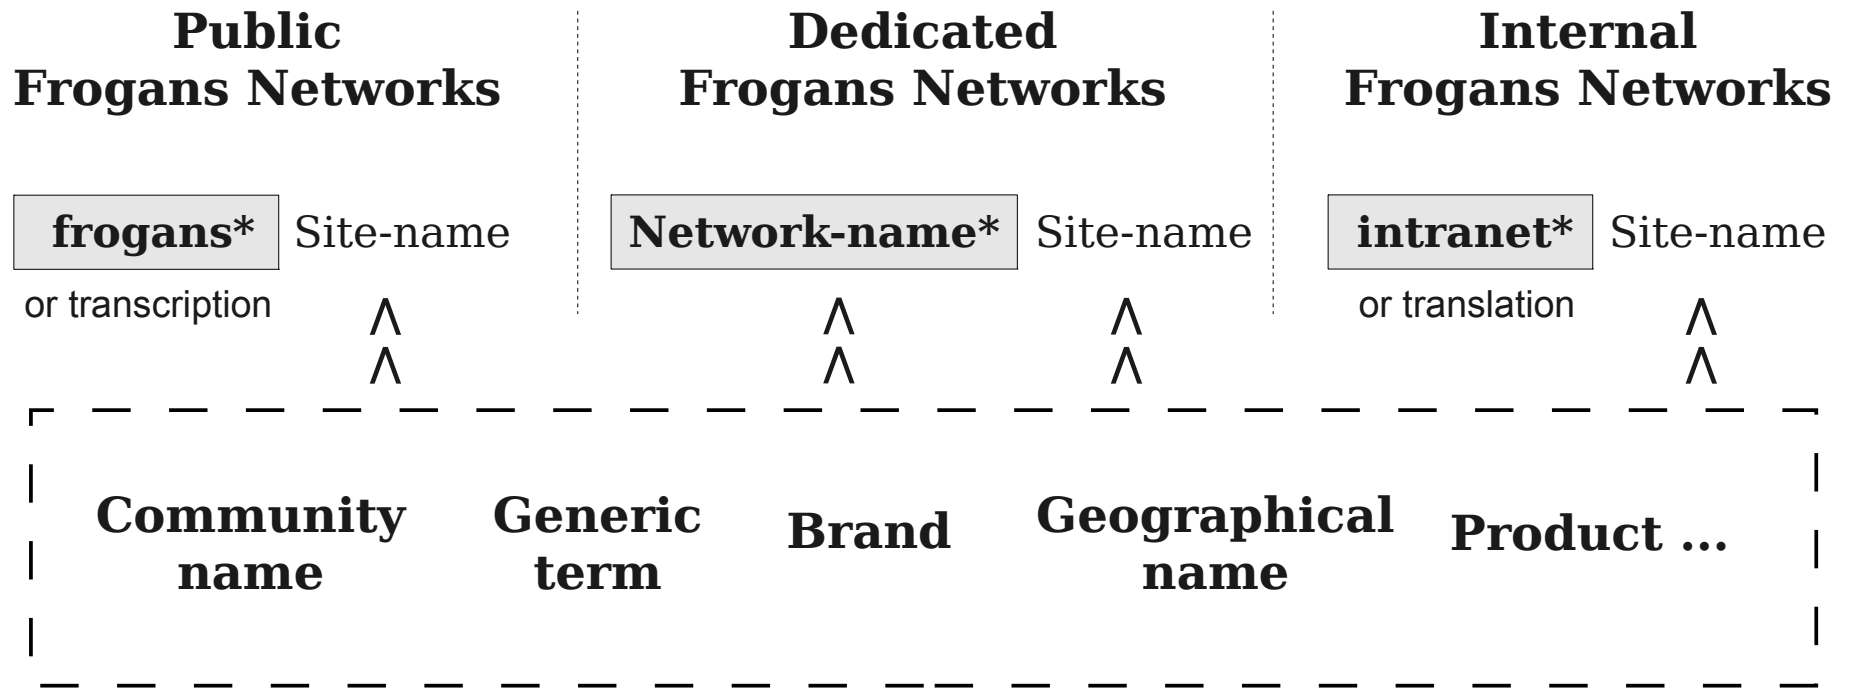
Public Frogans Networks

frogans* Site-name

or transcription

Dedicated Frogans Networks

Network-name* Site-name

Internal Frogans Networks

intranet* Site-name

or translation

Community name

Generic term

Brand

Geographical name

Product ...